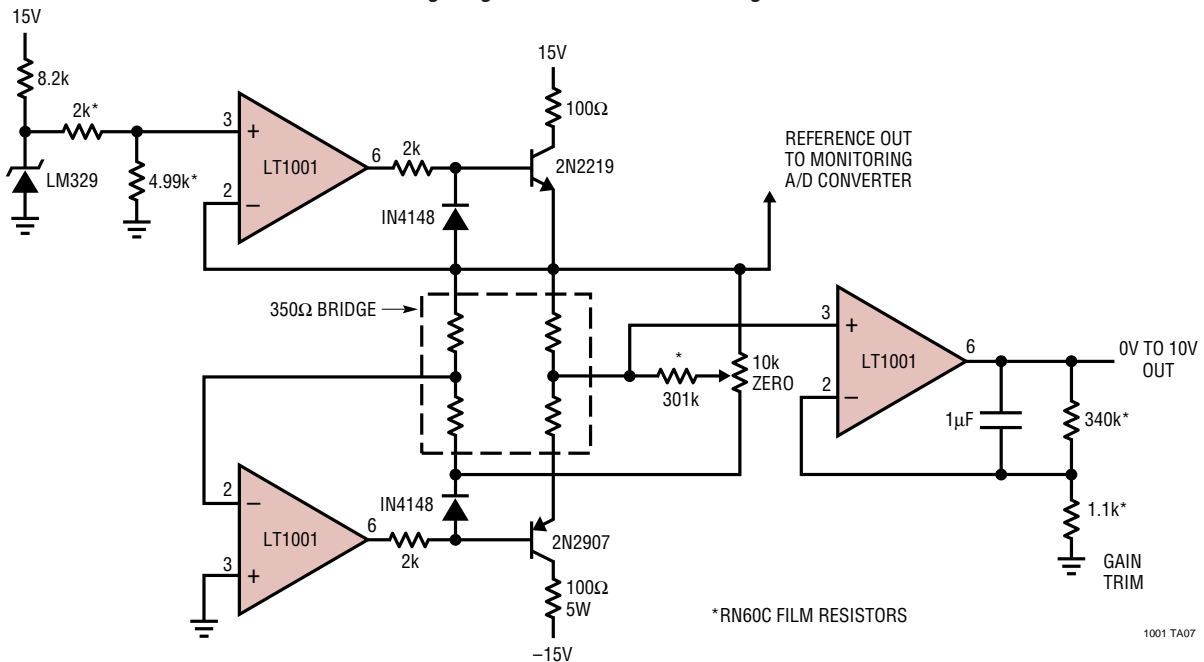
15V

8.2k

2k*

LM329

4.99k*

3
+
2
–
LT1001
6

2k

IN4148

15V

100Ω

2N2219

REFERENCE OUT TO MONITORING A/D CONVERTER

350Ω BRIDGE

*
301k

10k ZERO

3
+
2
–
LT1001
6

0V TO 10V OUT

1μF

340k*

1.1k*

GAIN TRIM

2
–
3
+
LT1001
6

2k

IN4148

2N2907

100Ω 5W

–15V

*RN60C FILM RESISTORS

1001 TA07